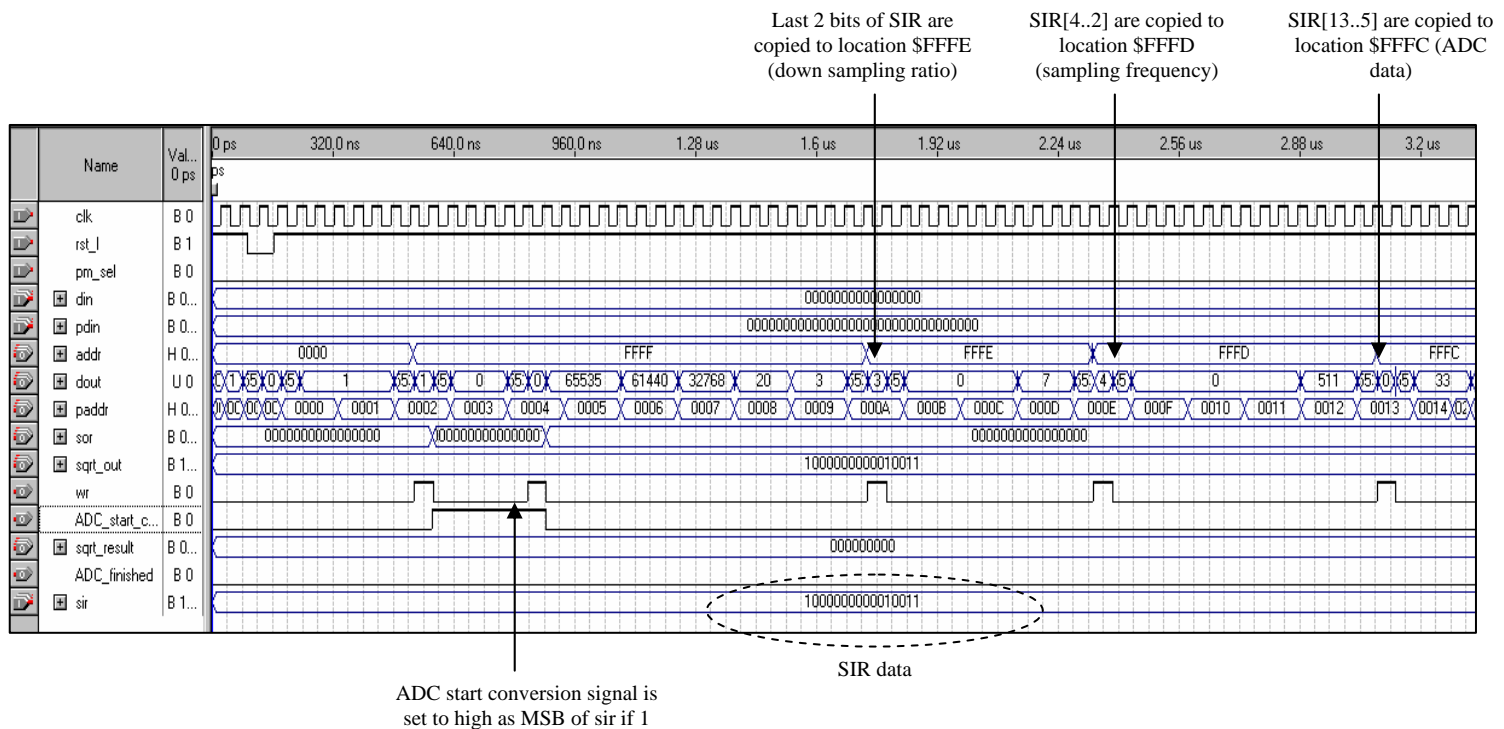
Last 2 bits of SIR are copied to location \$FFFE (down sampling ratio)

SIR[4..2] are copied to location \$FFFD (sampling frequency)

SIR[13..5] are copied to location \$FFFC (ADC data)

| Name | Val... 0 ps | 0 ps 320.0 ns 640.0 ns 960.0 ns 1.28 us 1.6 us 1.92 us 2.24 us 2.56 us 2.88 us 3.2 us |
|---|---|---|
| clk | B 0 | |
| rst_l | B 1 | |
| pm_sel | B 0 | |
| din | B 0... | 0000000000000000 |
| pdin | B 0... | 00000000000000000000000000000000 |
| addr | H 0... | 0000 FFFF FFFE FFFD FFFC |
| dout | U 0 | C 1 5 0 5 1 5 1 5 0 5 0 65535 61440 32768 20 3 5 3 5 0 7 5 4 5 0 511 5 0 5 33 |
| paddr | H 0... | 0 0C 0C 0C 0000 0001 0002 0003 0004 0005 0006 0007 0008 0009 000A 000B 000C 000D 000E 000F 0010 0011 0012 0013 0014 02 |
| sor | B 0... | 0000000000000000 0000000000000000 0000000000000000 |
| sqrt_out | B 1... | 1000000000010011 |
| wr | B 0 | |
| ADC_start_c... | B 0 | |
| sqrt_result | B 0... | 000000000 |
| ADC_finished | B 0 | |
| sir | B 1... | 1000000000010011 |

SIR data

ADC start conversion signal is set to high as MSB of sir if 1